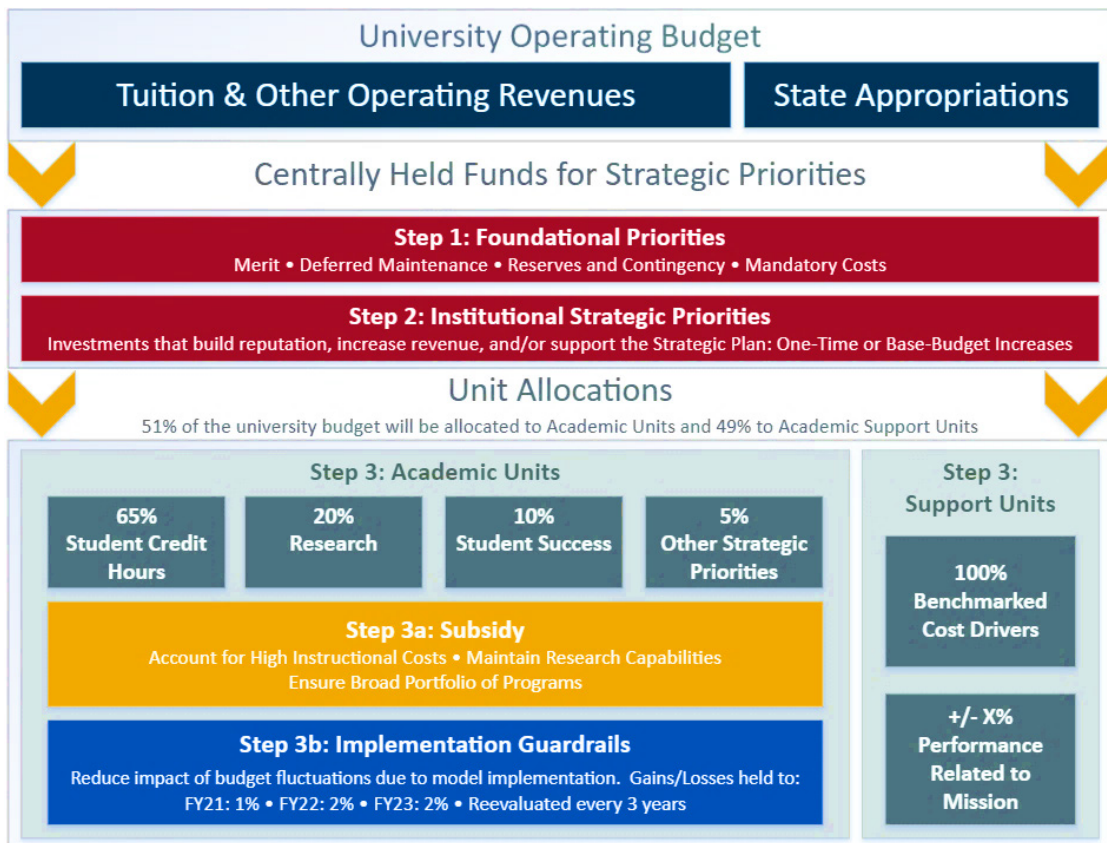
University Operating Budget

Tuition & Other Operating Revenues

State Appropriations

Centrally Held Funds for Strategic Priorities

Step 1: Foundational Priorities
Merit • Deferred Maintenance • Reserves and Contingency • Mandatory Costs

Step 2: Institutional Strategic Priorities
Investments that build reputation, increase revenue, and/or support the Strategic Plan: One-Time or Base-Budget Increases

Unit Allocations
51% of the university budget will be allocated to Academic Units and 49% to Academic Support Units

Step 3: Academic Units

65%
Student Credit Hours

20%
Research

10%
Student Success

5%
Other Strategic Priorities

Step 3a: Subsidy
Account for High Instructional Costs • Maintain Research Capabilities
Ensure Broad Portfolio of Programs

Step 3b: Implementation Guardrails
Reduce impact of budget fluctuations due to model implementation. Gains/Losses held to:
FY21: 1% • FY22: 2% • FY23: 2% • Reevaluated every 3 years

Step 3:
Support Units

100%
Benchmarked Cost Drivers

+/- X%
Performance Related to Mission